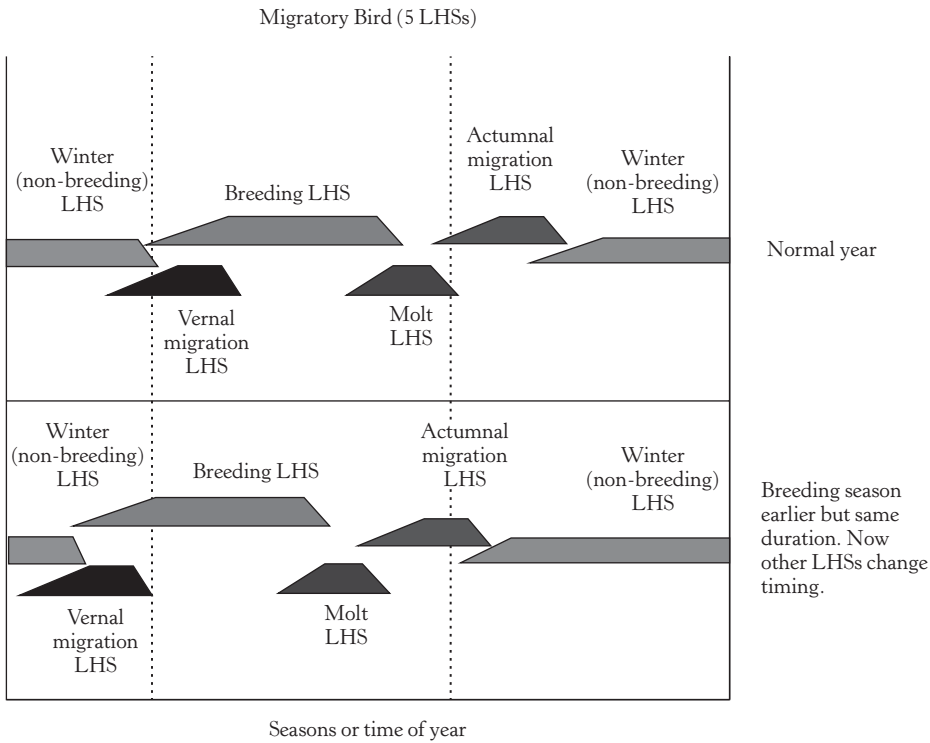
Migratory Bird (5 LHSs)

Winter (non-breeding) LHS

Breeding LHS

Actumnal migration LHS

Winter (non-breeding) LHS

Normal year

Vernal migration LHS

Molt LHS

Winter (non-breeding) LHS

Breeding LHS

Actumnal migration LHS

Winter (non-breeding) LHS

Breeding season earlier but same duration. Now other LHSs change timing.

Vernal migration LHS

Molt LHS

Seasons or time of year